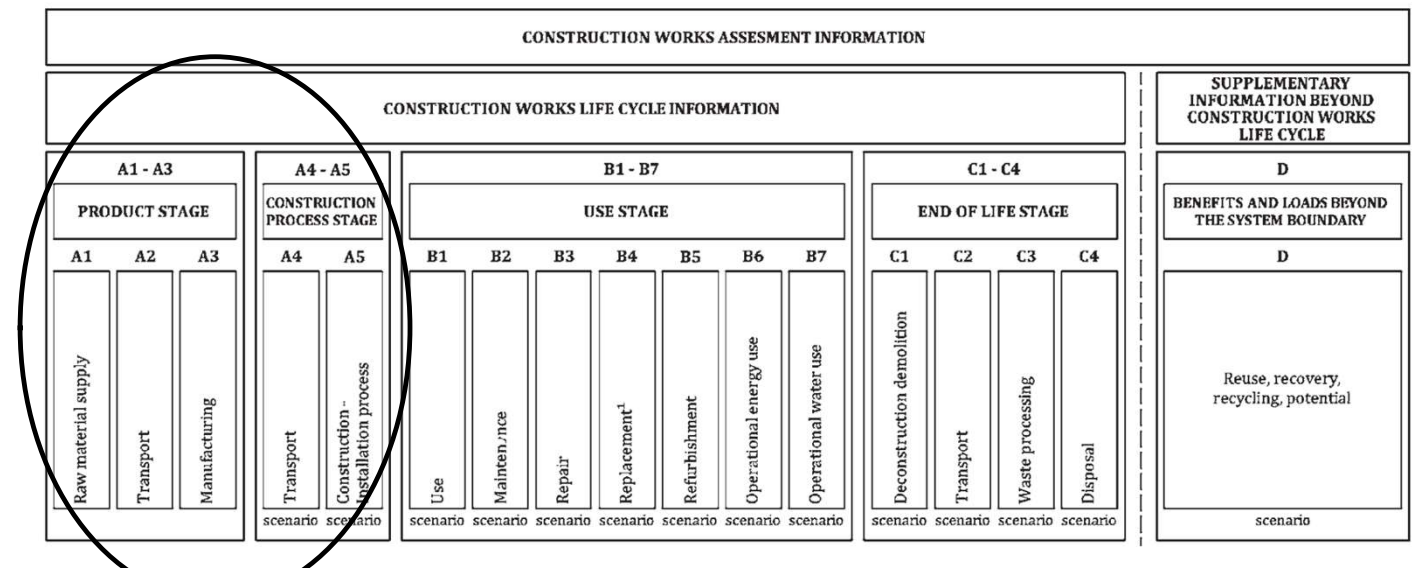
CONSTRUCTION WORKS ASSESMENT INFORMATION

CONSTRUCTION WORKS LIFE CYCLE INFORMATION

SUPPLEMENTARY INFORMATION BEYOND CONSTRUCTION WORKS LIFE CYCLE

A1 - A3

PRODUCT STAGE

A1 A2 A3

Raw material supply

Transport

Manufacturing

A4 - A5

CONSTRUCTION PROCESS STAGE

A4 A5

Transport

Construction - Installation process

scenario scenario

B1 - B7

USE STAGE

B1 B2 B3 B4 B5 B6 B7

Use

Mainten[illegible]nce

Repair

Replacement$^1$

Refurbishment

Operational energy use

Operational water use

scenario scenario scenario scenario scenario scenario scenario

C1 - C4

END OF LIFE STAGE

C1 C2 C3 C4

Deconstruction demolition

Transport

Waste processing

Disposal

scenario scenario scenario scenario

D

BENEFITS AND LOADS BEYOND THE SYSTEM BOUNDARY

D

Reuse, recovery, recycling, potential

scenario